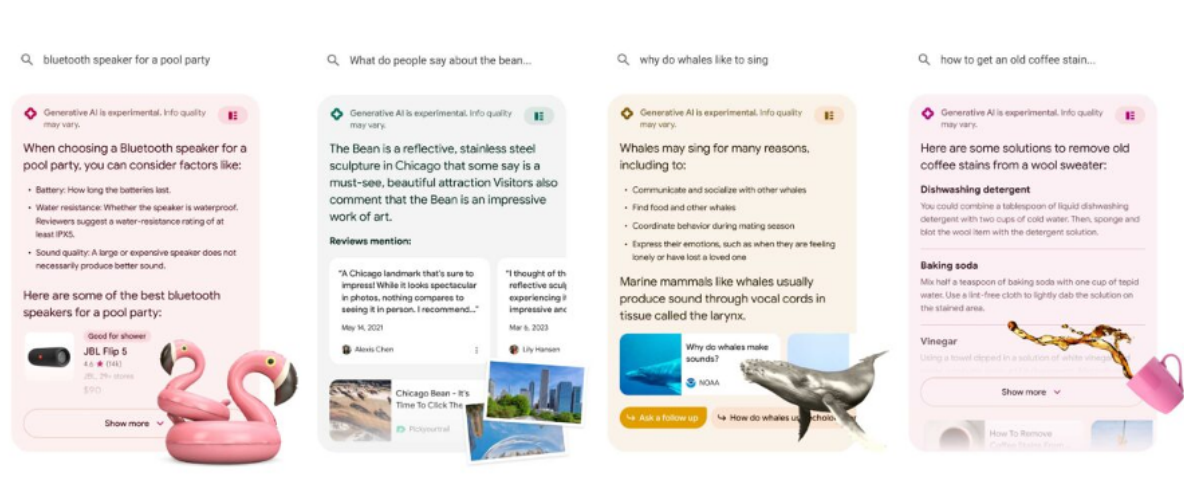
bluetooth speaker for a pool party

Generative AI is experimental. Info quality may vary.

When choosing a Bluetooth speaker for a pool party, you can consider factors like:

• Battery: How long the batteries last.

• Water resistance: Whether the speaker is waterproof. Reviewers suggest a water-resistance rating of at least IPX5.

• Sound quality: A large or expensive speaker does not necessarily produce better sound.

Here are some of the best bluetooth speakers for a pool party:

Good for shower

JBL Flip 5

4.6 ★ (14K)

JBL, 2K+ stores

$90

Show more

What do people say about the bean...

Generative AI is experimental. Info quality may vary.

The Bean is a reflective, stainless steel sculpture in Chicago that some say is a must-see, beautiful attraction Visitors also comment that the Bean is an impressive work of art.

Reviews mention:

"A Chicago landmark that's sure to impress! While it looks spectacular in photos, nothing compares to seeing it in person. I recommend...

May 14, 2021

Alexis Chen

"I thought of th... experiencing i... expected after...

Mar 6, 2023

Lily Hansen

Chicago Bean - It's Time To Check The

Pickyourtrail

why do whales like to sing

Generative AI is experimental. Info quality may vary.

Whales may sing for many reasons, including to:

• Communicate and socialize with other whales

• Find food and other whales

• Coordinate behavior during mating season

• Express their emotions, such as when they are feeling lonely or have lost a loved one

Marine mammals like whales usually produce sound through vocal cords in tissue called the larynx.

Why do whales make sounds?

NOAA

Ask a follow up

How do whales use echolo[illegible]

how to get an old coffee stain...

Generative AI is experimental. Info quality may vary.

Here are some solutions to remove old coffee stains from a wool sweater:

Dishwashing detergent

You could combine a tablespoon of liquid dishwashing detergent with two cups of cold water. Then, sponge and blot the wool item with the detergent solution.

Baking soda

Mix half a teaspoon of baking soda with one cup of tepid water. Use a lint-free cloth to lightly dab the solution on the stained area.

Vinegar

Using a towel dipped in a solution of white vinegar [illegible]

Show more

How To Remove Coffee Stains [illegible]